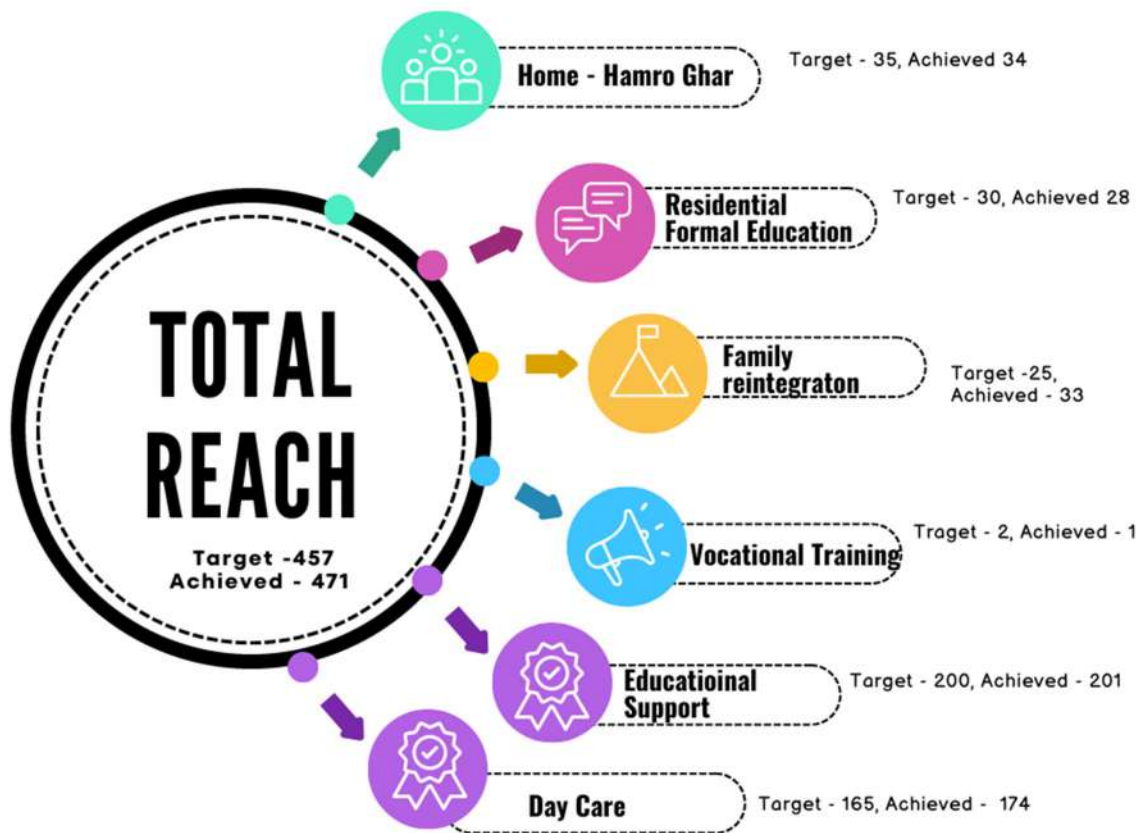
TOTAL REACH

Target -457
Achieved - 471

Home - Hamro Ghar

Target - 35, Achieved 34

Residential Formal Education

Target - 30, Achieved 28

Family reintegraton

Target -25, Achieved - 33

Vocational Training

Traget - 2, Achieved - 1

Educatioinal Support

Target - 200, Achieved - 201

Day Care

Target - 165, Achieved - 174